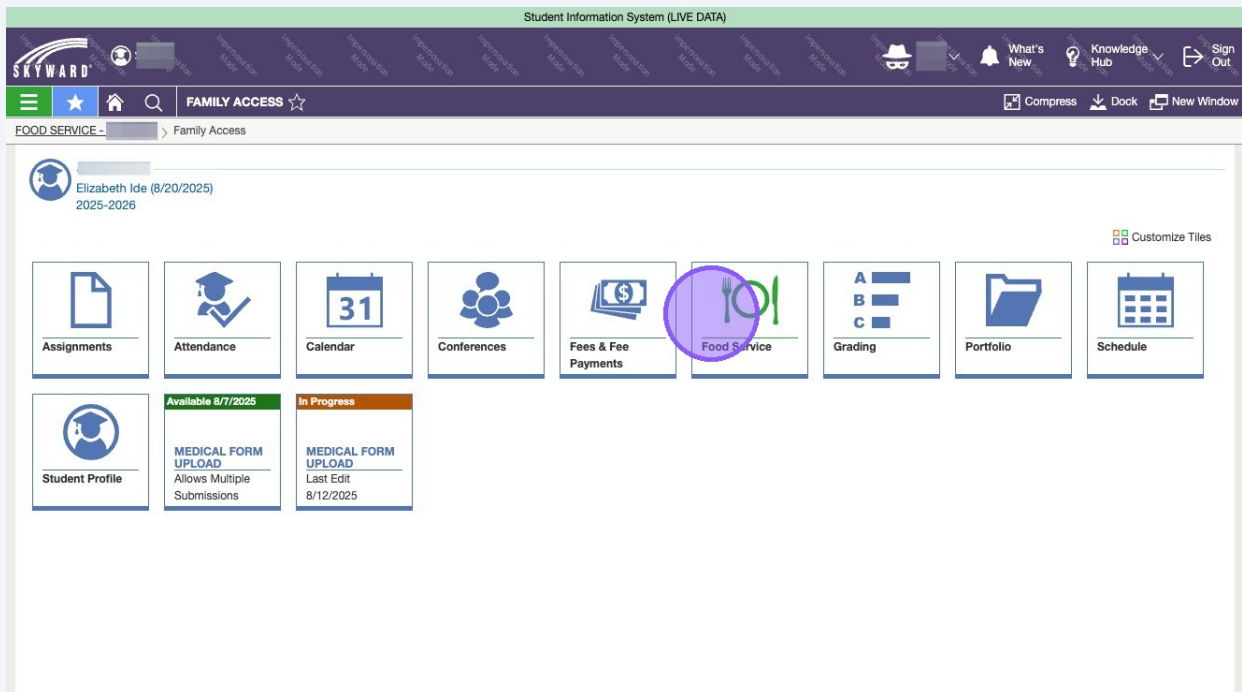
Student Information System (LIVE DATA)

SKYWARD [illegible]

What's New
Knowledge Hub
Sign Out

FAMILY ACCESS
Compress
Dock
New Window

FOOD SERVICE - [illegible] > Family Access

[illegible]
Elizabeth Ide (8/20/2025)
2025-2026

Customize Tiles

Assignments
Attendance
31
Calendar
Conferences
Fees & Fee Payments
Food Service
A
B
C
Grading
Portfolio
Schedule

Student Profile

Available 8/7/2025
MEDICAL FORM UPLOAD
Allows Multiple Submissions

In Progress
MEDICAL FORM UPLOAD
Last Edit
8/12/2025